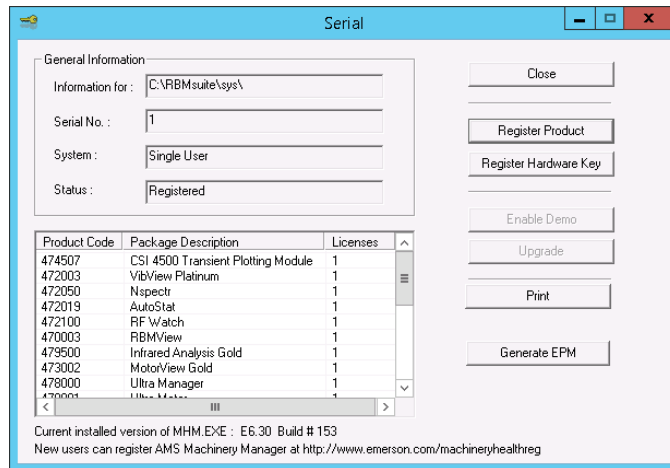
Serial

General Information

Information for : C:\RBMsuite\sys\

Serial No. : 1

System : Single User

Status : Registered

Close

Register Product

Register Hardware Key

Enable Demo

Upgrade

Print

Generate EPM

| Product Code | Package Description | Licenses |
|---|---|---|
| 474507 | CSI 4500 Transient Plotting Module | 1 |
| 472003 | VibView Platinum | 1 |
| 472050 | Nspectr | 1 |
| 472019 | AutoStat | 1 |
| 472100 | RF Watch | 1 |
| 470003 | RBMView | 1 |
| 479500 | Infrared Analysis Gold | 1 |
| 473002 | MotorView Gold | 1 |
| 478000 | Ultra Manager | 1 |
| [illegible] | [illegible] | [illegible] |

Current installed version of MHM.EXE : E6.30 Build # 153
New users can register AMS Machinery Manager at http://www.emerson.com/machineryhealthreg